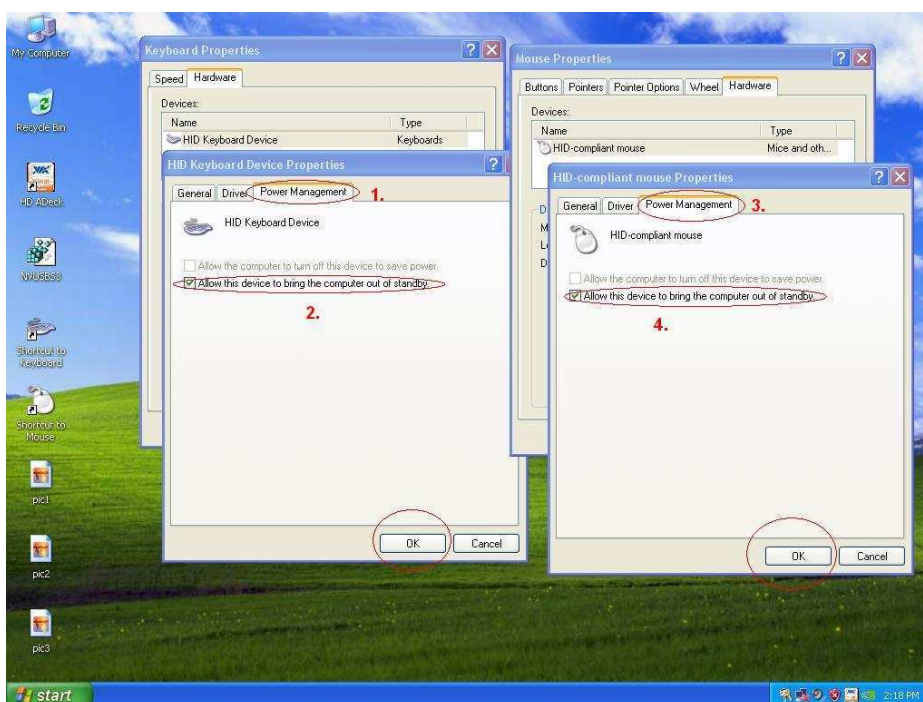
My Computer

Recycle Bin

HD ADeck

NNUSB53

Shortcut to Keyboard

Shortcut to Mouse

pic1

pic2

pic3

Keyboard Properties

Speed Hardware

Devices:

| Name | Type |
|---|---|
| HID Keyboard Device | Keyboards |

HID Keyboard Device Properties

General Driver Power Management 1.

HID Keyboard Device

Allow the computer to turn off this device to save power.

Allow this device to bring the computer out of standby.

2.

OK Cancel

Mouse Properties

Buttons Pointers Pointer Options Wheel Hardware

Devices:

| Name | Type |
|---|---|
| HID-compliant mouse | Mice and oth... |

HID-compliant mouse Properties

General Driver Power Management 3.

HID-compliant mouse

Allow the computer to turn off this device to save power.

Allow this device to bring the computer out of standby.

4.

OK Cancel

start

2:18 PM